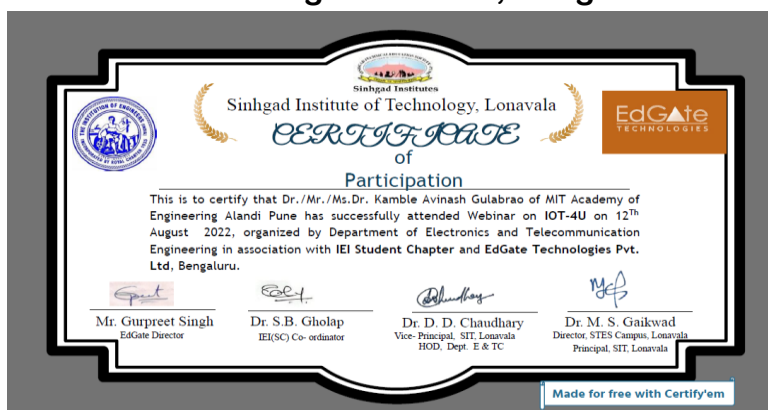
Sinhgad Institutes

Sinhgad Institute of Technology, Lonavala

EdGate TECHNOLOGIES

CERTIFICATE of Participation

This is to certify that Dr./Mr./Ms.Dr. Kamble Avinash Gulabrao of MIT Academy of Engineering Alandi Pune has successfully attended Webinar on IOT-4U on $12^{Th}$ August 2022, organized by Department of Electronics and Telecommunication Engineering in association with IEI Student Chapter and EdGate Technologies Pvt. Ltd, Bengaluru.

Mr. Gurpreet Singh
EdGate Director

Dr. S.B. Gholap
IEI(SC) Co- ordinator

Dr. D. D. Chaudhary
Vice- Principal, SIT, Lonavala
HOD, Dept. E & TC

Dr. M. S. Gaikwad
Director, STES Campus, Lonavala
Principal, SIT, Lonavala

Made for free with Certify'em